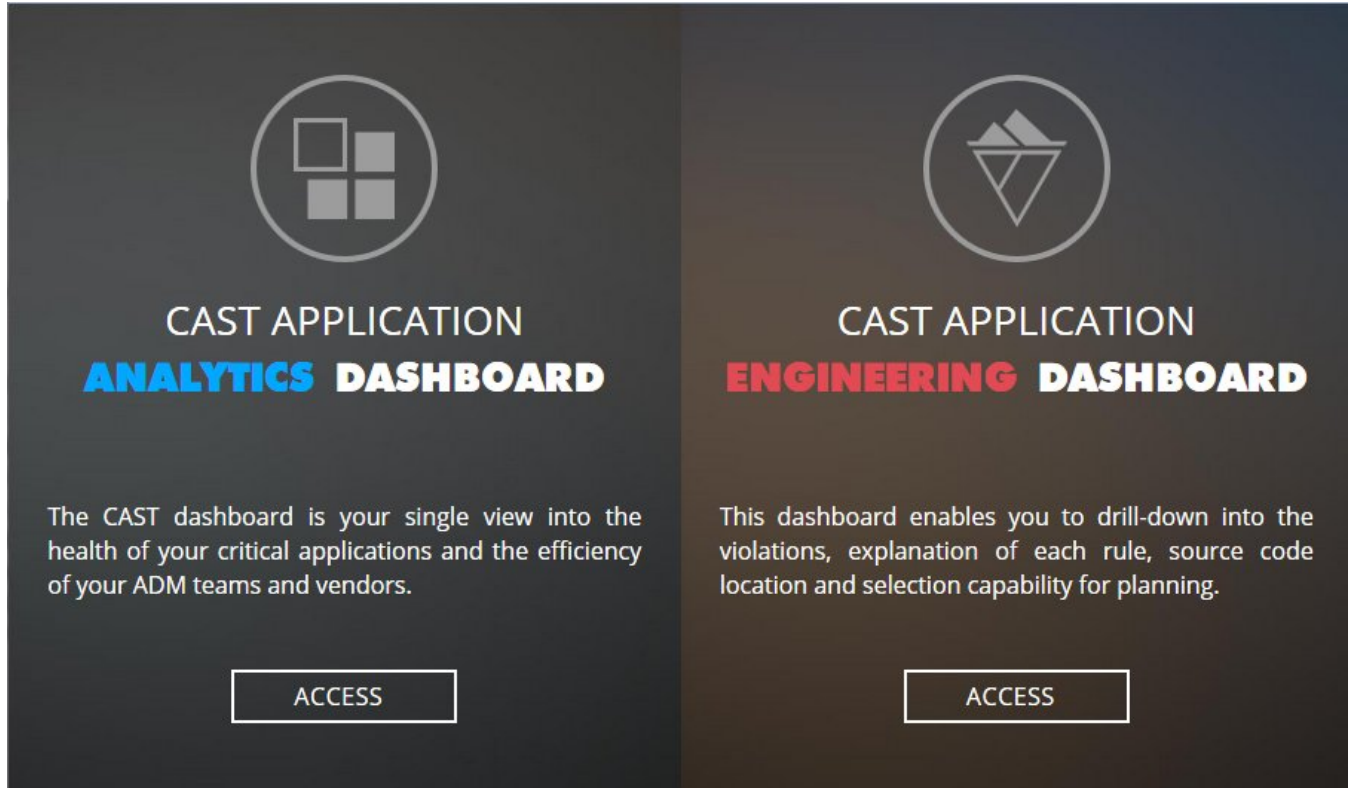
CAST APPLICATION
ANALYTICS DASHBOARD

The CAST dashboard is your single view into the health of your critical applications and the efficiency of your ADM teams and vendors.

ACCESS

CAST APPLICATION
ENGINEERING DASHBOARD

This dashboard enables you to drill-down into the violations, explanation of each rule, source code location and selection capability for planning.

ACCESS